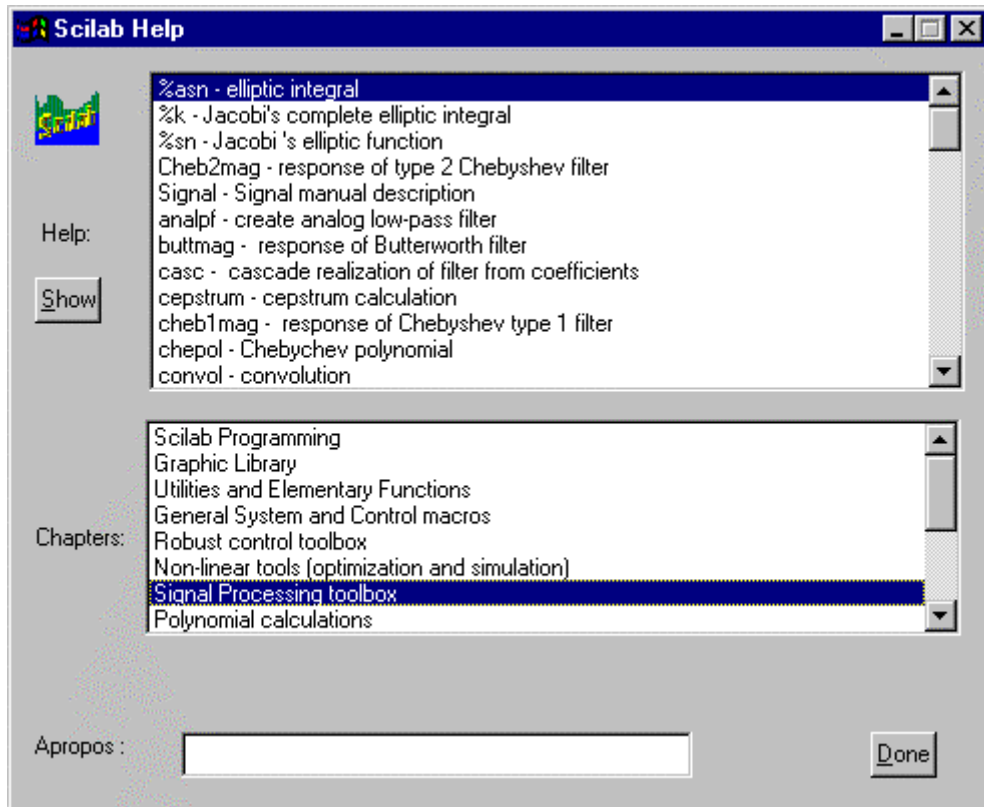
Scilab Help

Help:

Show

%asn - elliptic integral
%k - Jacobi's complete elliptic integral
%sn - Jacobi 's elliptic function
Cheb2mag - response of type 2 Chebyshev filter
Signal - Signal manual description
analpf - create analog low-pass filter
buttmag - response of Butterworth filter
casc - cascade realization of filter from coefficients
cepstrum - cepstrum calculation
cheb1mag - response of Chebyshev type 1 filter
chepol - Chebychev polynomial
convol - convolution

Chapters:

Scilab Programming
Graphic Library
Utilities and Elementary Functions
General System and Control macros
Robust control toolbox
Non-linear tools (optimization and simulation)
Signal Processing toolbox
Polynomial calculations

Apropos :

Done